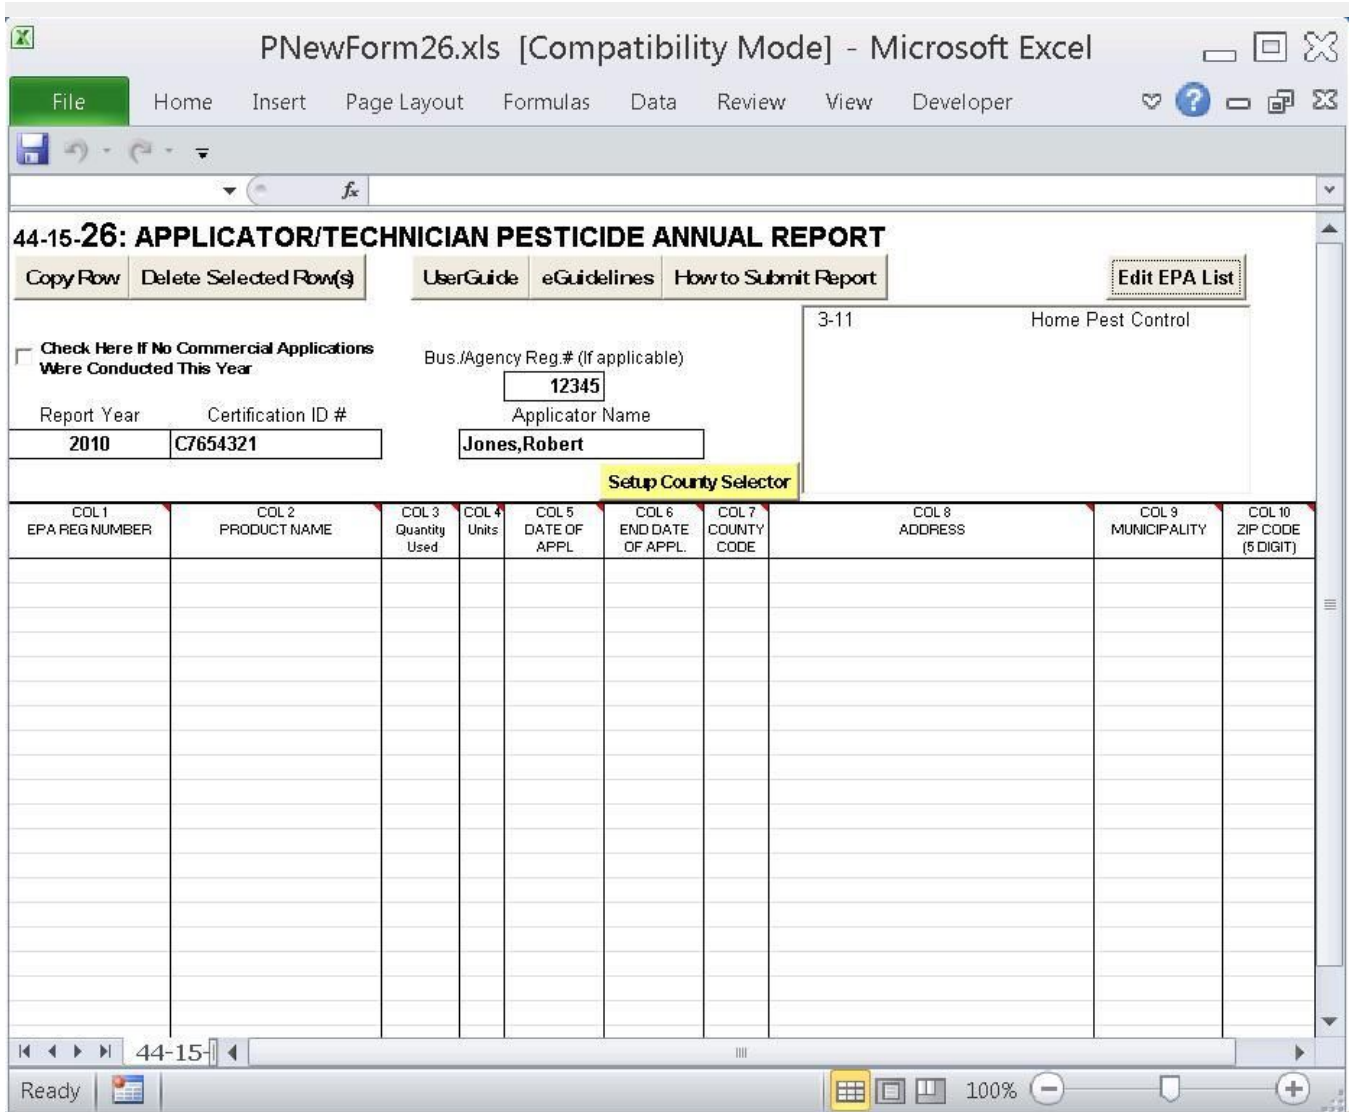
PNewForm26.xls [Compatibility Mode] - Microsoft Excel

File Home Insert Page Layout Formulas Data Review View Developer

$f_x$

44-15-26: APPLICATOR/TECHNICIAN PESTICIDE ANNUAL REPORT

Copy Row | Delete Selected Row(s) | UserGuide | eGuidelines | How to Submit Report | Edit EPA List

Check Here If No Commercial Applications Were Conducted This Year

Bus./Agency Reg.# (If applicable)
12345

3-11 Home Pest Control

Report Year | Certification ID # | Applicator Name
2010 | C7654321 | Jones,Robert

Setup County Selector

| COL 1 EPA REG NUMBER | COL 2 PRODUCT NAME | COL 3 Quantity Used | COL 4 Units | COL 5 DATE OF APPL | COL 6 END DATE OF APPL. | COL 7 COUNTY CODE | COL 8 ADDRESS | COL 9 MUNICIPALITY | COL 10 ZIP CODE (5 DIGIT) |
|---|---|---|---|---|---|---|---|---|---|

44-15-

Ready 100%